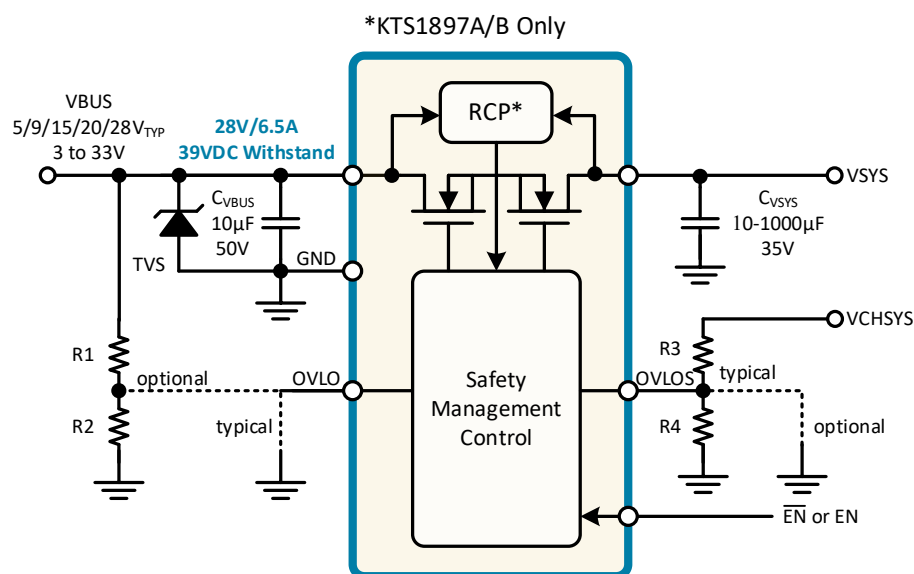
*KTS1897A/B Only

VBUS
5/9/15/20/28$V_{TYP}$
3 to 33V

28V/6.5A
39VDC Withstand

RCP*

VSYS

$C_{VBUS}$
10µF
50V

TVS

GND

$C_{VSYS}$
10-1000µF
35V

VCHSYS

R1

optional

OVLO

R2

typical

Safety
Management
Control

OVLOS

R3

typical

R4

optional

$\overline{EN}$ or EN